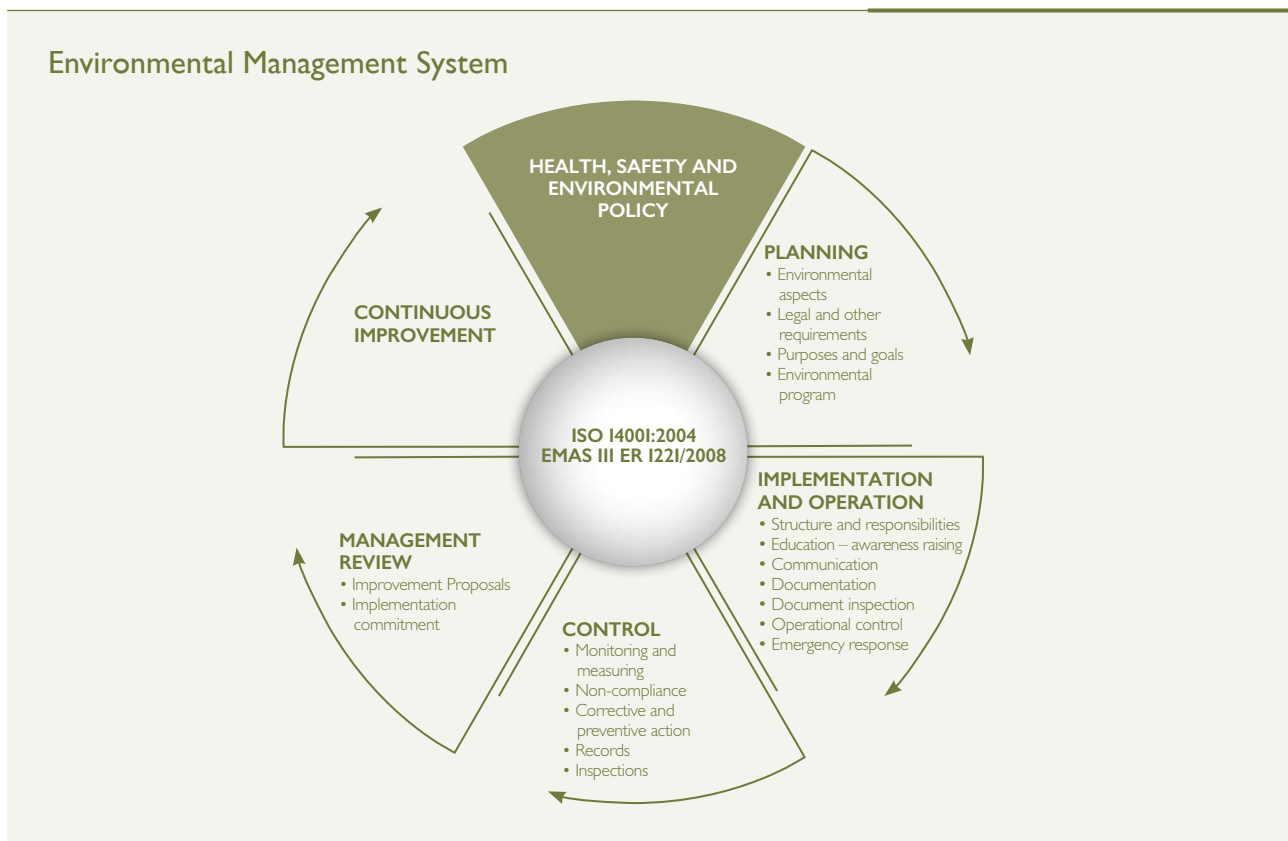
Environmental Management System

HEALTH, SAFETY AND ENVIRONMENTAL POLICY

PLANNING
• Environmental aspects
• Legal and other requirements
• Purposes and goals
• Environmental program

ISO 14001:2004
EMAS III ER 1221/2008

IMPLEMENTATION AND OPERATION
• Structure and responsibilities
• Education – awareness raising
• Communication
• Documentation
• Document inspection
• Operational control
• Emergency response

CONTROL
• Monitoring and measuring
• Non-compliance
• Corrective and preventive action
• Records
• Inspections

MANAGEMENT REVIEW
• Improvement Proposals
• Implementation commitment

CONTINUOUS IMPROVEMENT